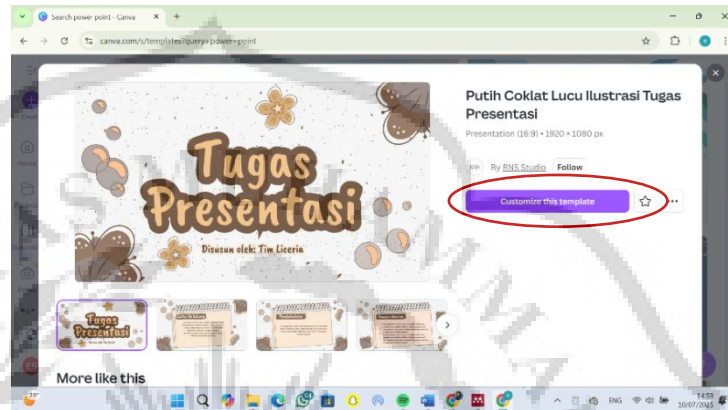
Search power point - Canva

canva.com/s/templates?query=power+point

Tugas Presentasi

Disusun oleh: Tim Liceria

Putih Coklat Lucu Ilustrasi Tugas Presentasi

Presentation (16:9) • 1920 × 1080 px

By BNS Studio Follow

Customize this template

Tugas Presentasi

More like this

ENG

14:59
10/07/2025